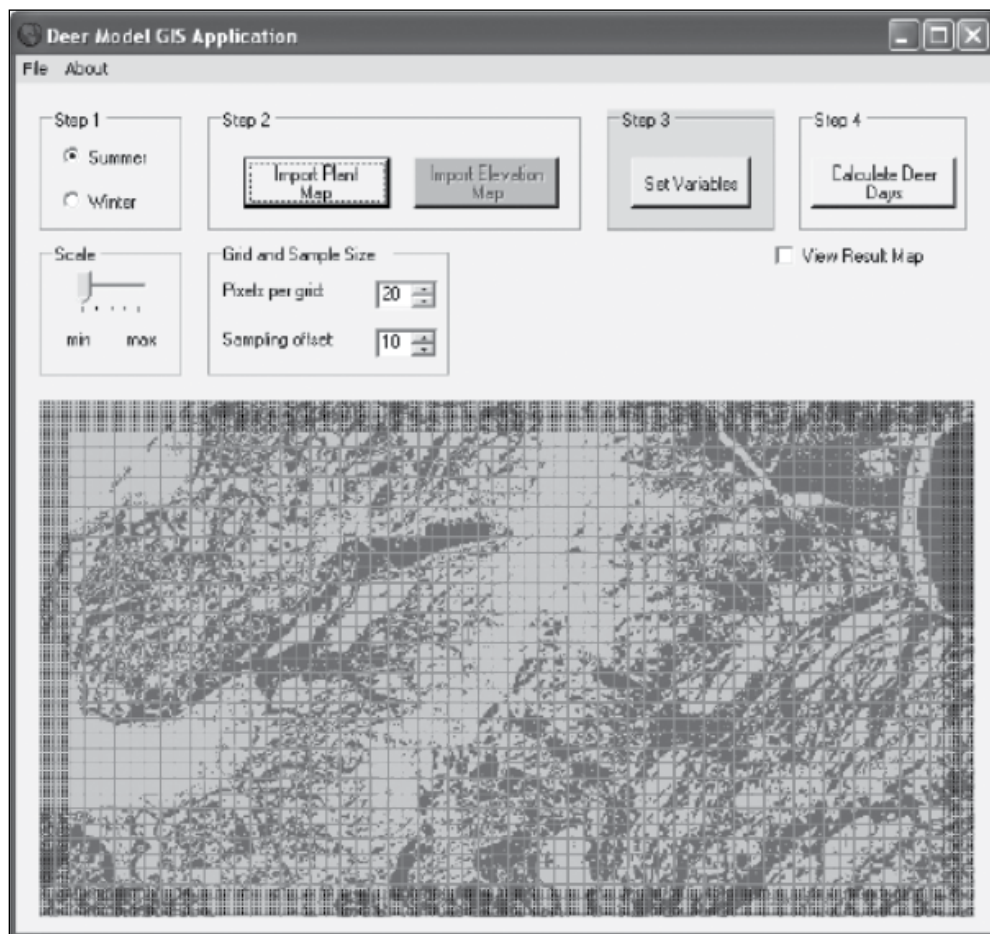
Deer Model GIS Application

File About

Step 1

Summer

Winter

Step 2

Import Plant Map

Import Elevation Map

Step 3

Set Variables

Step 4

Calculate Deer Days

View Result Map

Scale

min max

Grid and Sample Size

Pixels per grid 20

Sampling offset 10